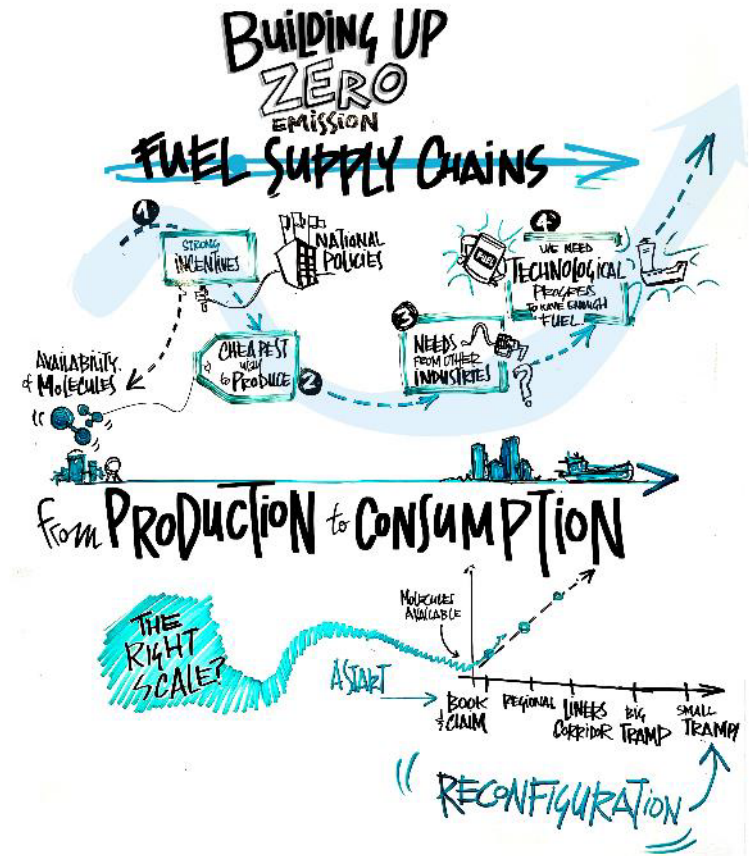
BUILDING UP ZERO EMISSION FUEL SUPPLY CHAINS

1

STRONG INCENTIVES

NATIONAL POLICIES

AVAILABILITY of MOLECULES

CHEAPEST way to PRODUCE 2

3 NEEDS FROM OTHER INDUSTRIES ?

4 WE NEED TECHNOLOGICAL PROGRESS TO HAVE ENOUGH FUEL

FUEL

From PRODUCTION to CONSUMPTION

THE RIGHT SCALE?

MOLECULES AVAILABLE

A START

BOOK & CLAIM

REGIONAL

LINERS CORRIDOR

BIG TRAMP

SMALL TRAMP

RECONFIGURATION